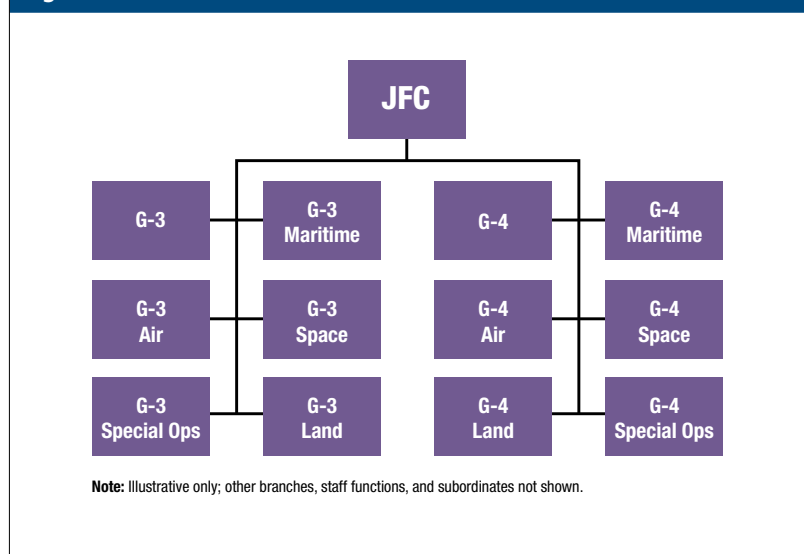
JFC

G-3

G-3
Maritime

G-3
Air

G-3
Space

G-3
Special Ops

G-3
Land

G-4

G-4
Maritime

G-4
Air

G-4
Space

G-4
Land

G-4
Special Ops

**Note:** Illustrative only; other branches, staff functions, and subordinates not shown.